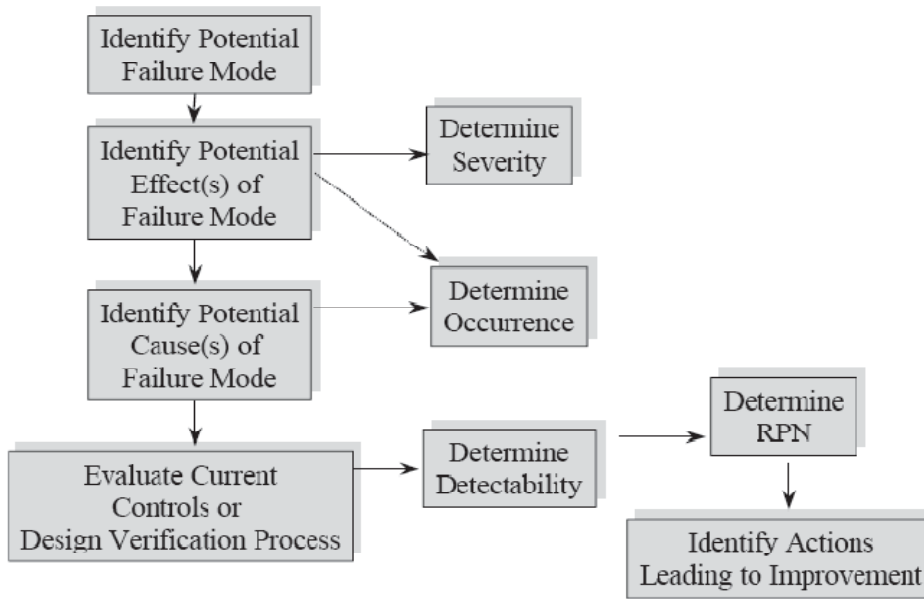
Identify Potential Failure Mode

Identify Potential Effect(s) of Failure Mode

Determine Severity

Determine Occurrence

Identify Potential Cause(s) of Failure Mode

Determine RPN

Evaluate Current Controls or Design Verification Process

Determine Detectability

Identify Actions Leading to Improvement